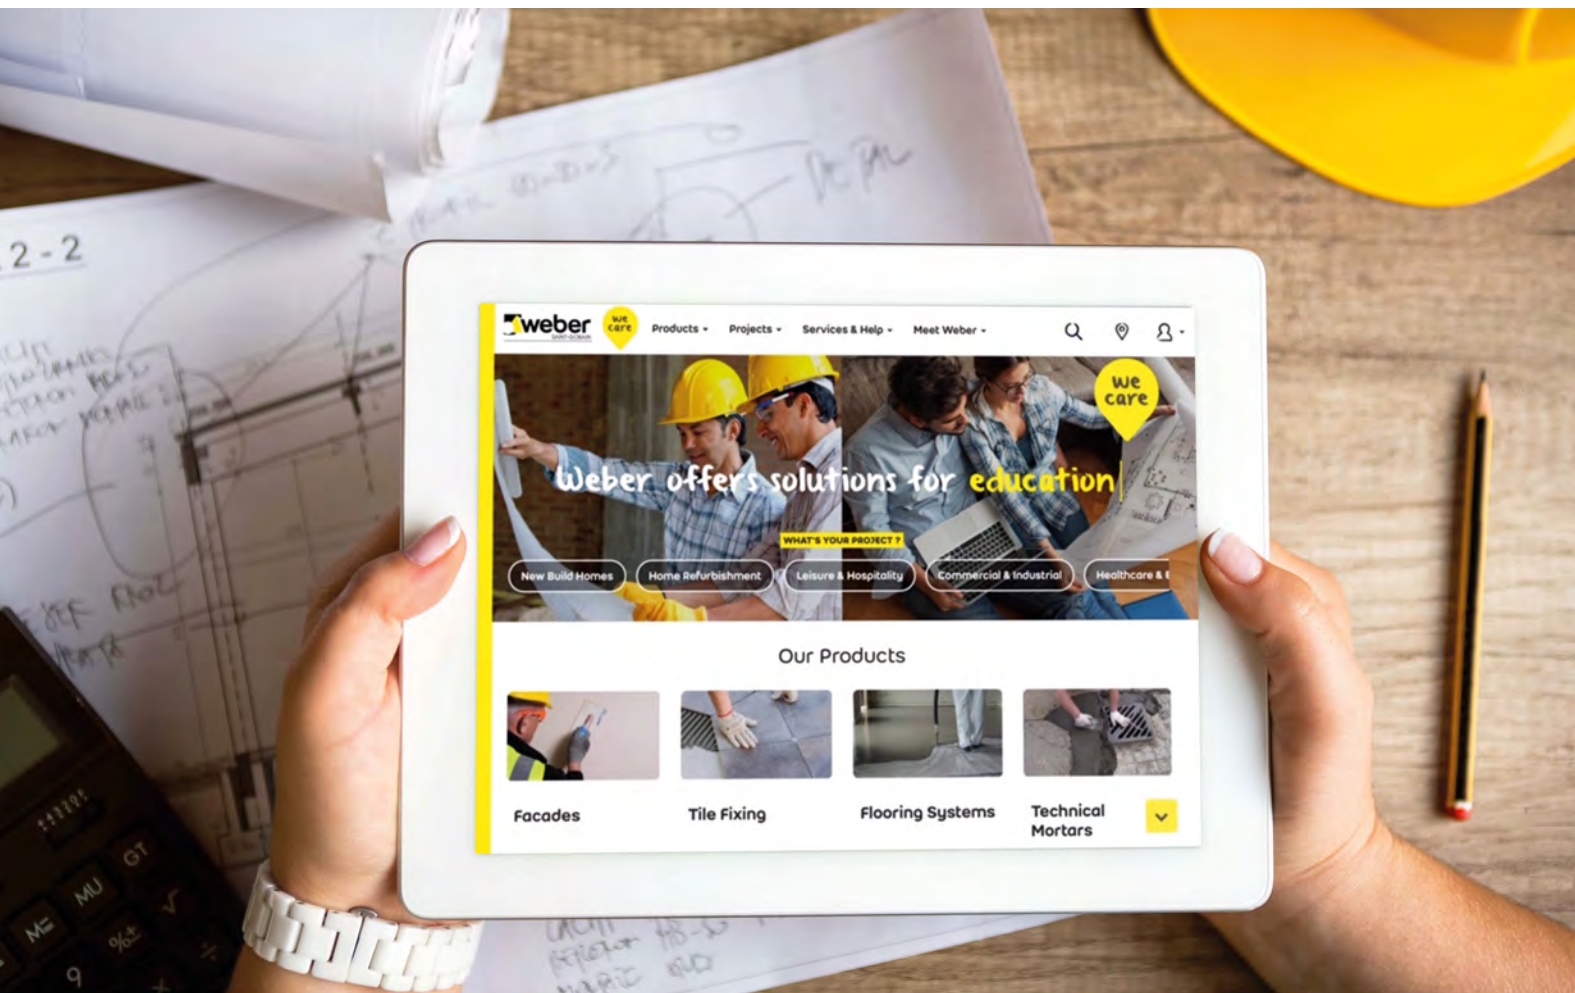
2 - 2

weber SAINT-GOBAIN
we care
Products ▾ Projects ▾ Services & Help ▾ Meet Weber ▾

we care

Weber offers solutions for education

WHAT'S YOUR PROJECT ?

New Build Homes
Home Refurbishment
Leisure & Hospitality
Commercial & Industrial
Healthcare & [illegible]

Our Products

Facades
Tile Fixing
Flooring Systems
Technical Mortars

MU
M=
GT
%
9